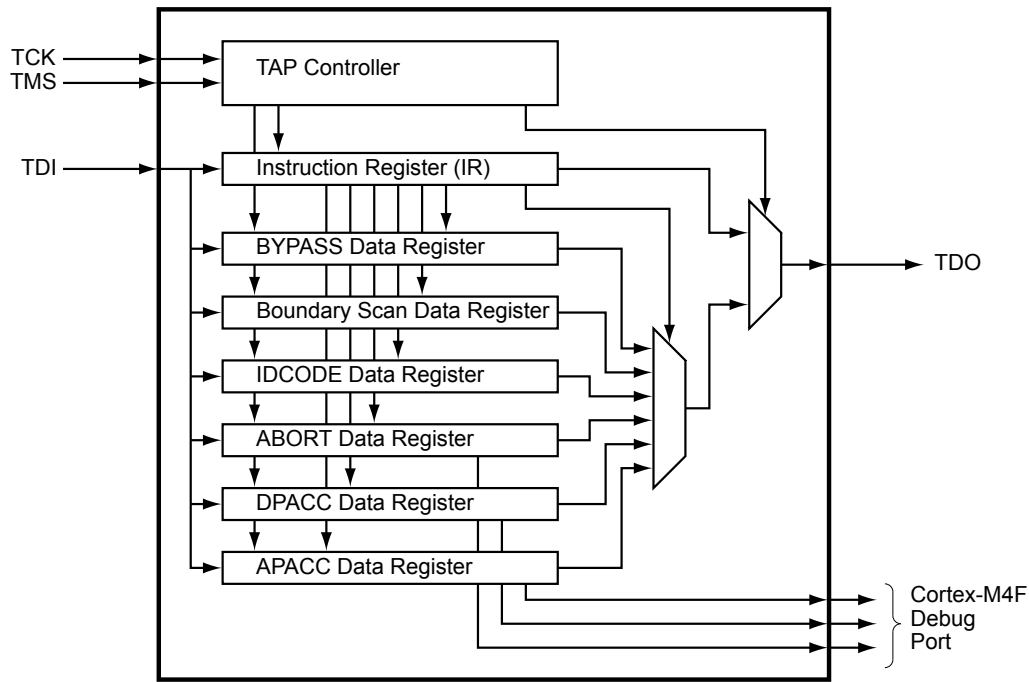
TCK
TMS
TAP Controller
TDI
Instruction Register (IR)
BYPASS Data Register
TDO
Boundary Scan Data Register
IDCODE Data Register
ABORT Data Register
DPACC Data Register
APACC Data Register
Cortex-M4F Debug Port